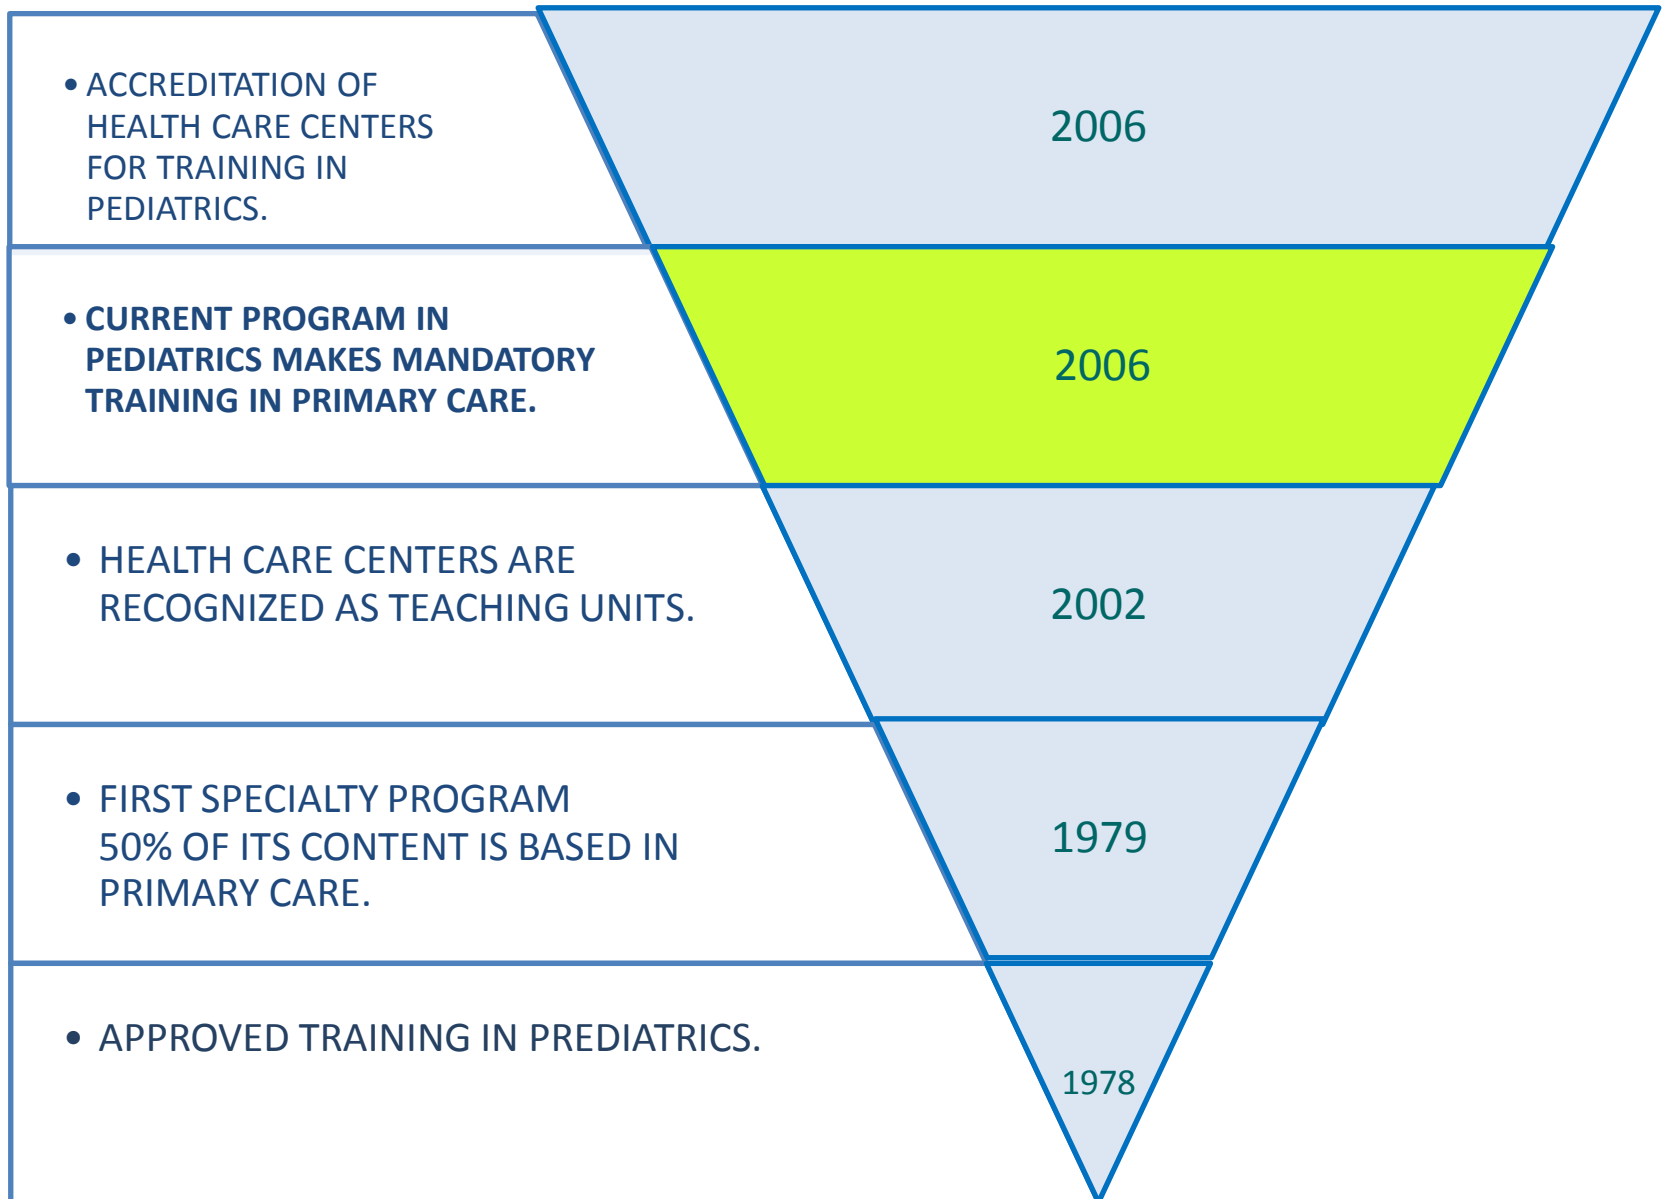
• ACCREDITATION OF HEALTH CARE CENTERS FOR TRAINING IN PEDIATRICS.

2006

• **CURRENT PROGRAM IN PEDIATRICS MAKES MANDATORY TRAINING IN PRIMARY CARE.**

2006

• HEALTH CARE CENTERS ARE RECOGNIZED AS TEACHING UNITS.

2002

• FIRST SPECIALTY PROGRAM 50% OF ITS CONTENT IS BASED IN PRIMARY CARE.

1979

• APPROVED TRAINING IN PREDIATRICS.

1978